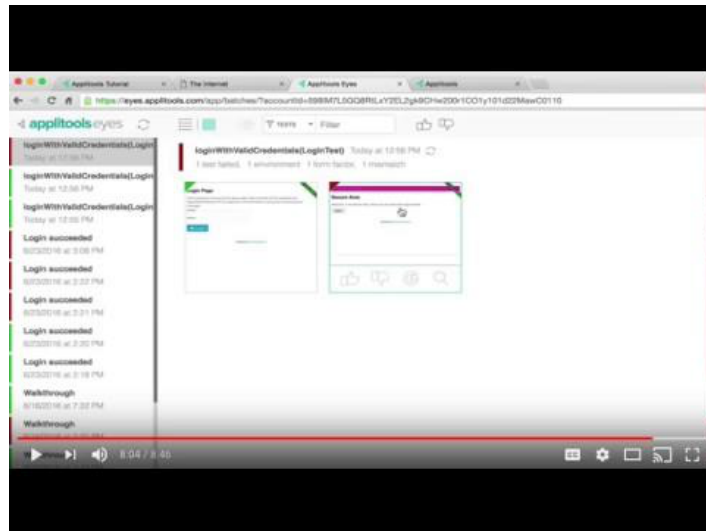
Applitools Tutorial | The Internet | Applitools Eyes | Applitools

https://eyes.applitools.com/app/batches/?accountId=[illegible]

applitools eyes

Tests Filter

loginWithValidCredentials(LoginTest)
Today at 12:56 PM

loginWithValidCredentials(Login
Today at 12:56 PM

loginWithValidCredentials(Login
Today at 12:55 PM

Login succeeded
6/23/2016 at 3:06 PM

Login succeeded
6/23/2016 at 2:22 PM

Login succeeded
6/23/2016 at 2:21 PM

Login succeeded
6/23/2016 at 2:20 PM

Login succeeded
6/23/2016 at 2:18 PM

Walkthrough
6/16/2016 at 7:22 PM

Walkthrough

loginWithValidCredentials(LoginTest) Today at 12:56 PM
1 test failed, 1 environment, 1 form factor, 1 mismatch

Login Page

Secure Area

8:04 / 8:46